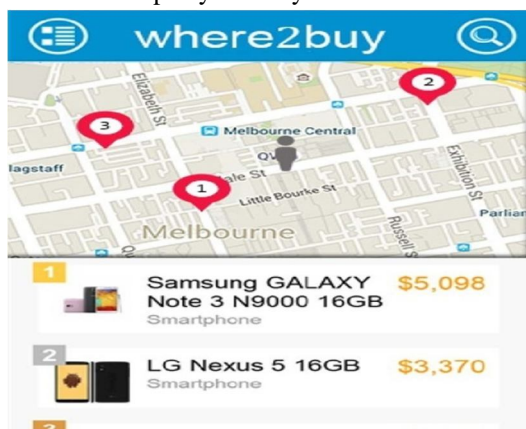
where2buy

Elizabeth St
Melbourne Central
QV
lagstaff
ale St
Little Bourke St
Exhibition St
Russell St
Parliam
Melbourne
1
2
3

1
Samsung GALAXY Note 3 N9000 16GB
Smartphone
$5,098

2
LG Nexus 5 16GB
Smartphone
$3,370

3